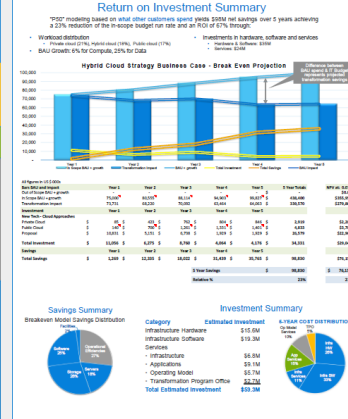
Return on Investment Summary

"PSG" modeling based on what other customers spend yields $98M net savings over 5 years achieving a 23% reduction of the in-scope budget run rate and an ROI of 67% through:

• Workload distribution
◦ Private cloud (21%), Hybrid cloud (19%), Public cloud (17%)
• BAU Growth: 6% for Compute, 25% for Data

• Investments in hardware, software and services
◦ Hardware & Software: $35M
◦ Services: $24M

Hybrid Cloud Strategy Business Case - Break Even Projection

Difference between BAU spend & IT Budget represents projected transformation savings

100,000
90,000
80,000
70,000
60,000
50,000
40,000
30,000
20,000
10,000
0

Year 1 Year 2 Year 3 Year 4 Year 5

In Scope BAU + growth Transformation Impact BAU + growth Total Investment Total Savings BAU spend

| All figures in US $'000s | Year 1 | Year 2 | Year 3 | Year 4 | Year 5 | 5 Year Totals | NPV at: 8.0 |
|---|---|---|---|---|---|---|---|
| Bare BAU and Impact | Year 1 | Year 2 | Year 3 | Year 4 | Year 5 | | $4 |
| Out of Scope BAU + growth | | | | | | | |
| In Scope BAU + growth | 75,000 | 80,593 | 85,224 | 84,363 | 85,527 | 438,800 | $355,9 |
| Transformation Impact | 73,751 | 68,220 | 70,092 | 61,464 | 56,003 | 330,570 | $275,8 |
| Investment | Year 1 | Year 2 | Year 3 | Year 4 | Year 5 | | |
| New Tech - Cloud Approaches | | | | | | | |
| Private Cloud | 65 | 423 | 752 | 854 | 846 | 2,939 | $2,3 |
| Public Cloud | 140 | 706 | 1,203 | 1,357 | 1,261 | 4,633 | $3,7 |
| Proposed | 10,851 | 5,151 | 3,796 | 1,929 | 1,924 | 20,379 | $22,9 |
| Total Investment | $ 11,056 | $ 6,275 | $ 5,766 | $ 4,084 | $ 4,175 | $ 34,321 | $29,0 |
| Savings | Year 1 | Year 2 | Year 3 | Year 4 | Year 5 | | |
| Total Savings | $ 1,249 | $ 12,205 | $ 18,022 | $ 21,439 | $ 30,763 | $ 98,830 | $76,1 |
| 5 Year Savings | | | | | | $ 98,830 | $ 76,1 |
| Relative % | | | | | | 23% | 2 |

Savings Summary
Breakeven Model Savings Distribution
Facilities
Software 20%
Operational Efficiencies 17%
Storage 26%
Servers 10%

Investment Summary
| Category | Estimated Investment |
|---|---|
| Infrastructure Hardware | $15.6M |
| Infrastructure Software | $19.3M |
| Services | |
| - Infrastructure | $6.8M |
| - Applications | $9.1M |
| - Operating Model | $5.7M |
| - Transformation Program Office | $2.7M |
| Total Estimated Investment | $59.3M |

5-YEAR COST DISTRIBUTION
Op Model Services 10%
TPO 5%
App Services 15%
Infra Svcs 11%
Infra HW 26%
33%